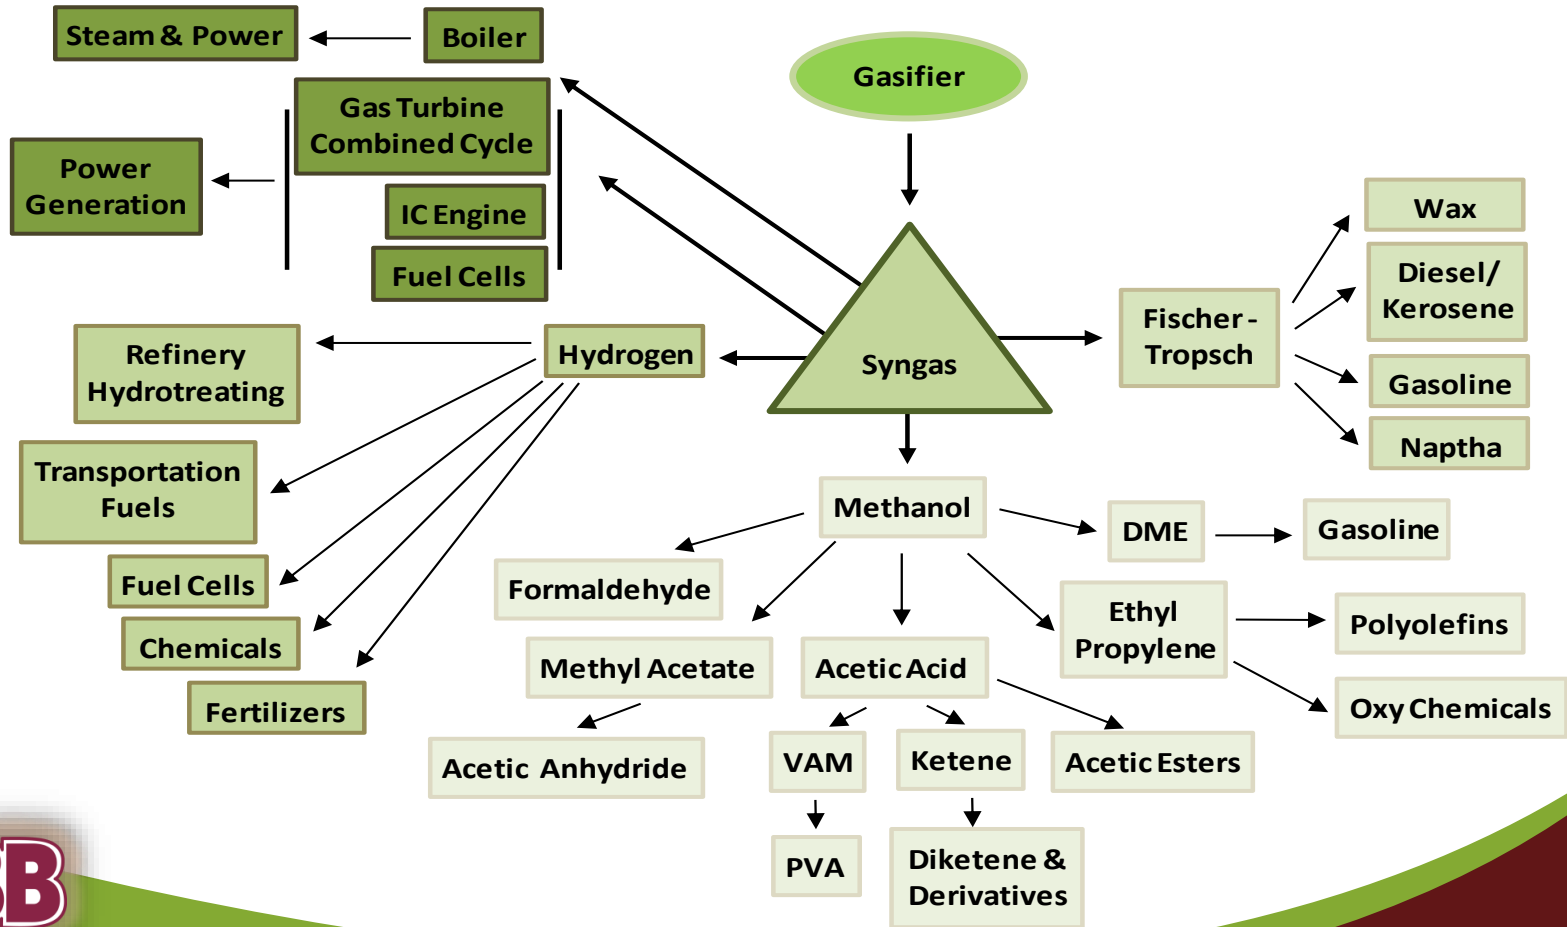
Steam & Power
Boiler
Gasifier
Gas Turbine Combined Cycle
Power Generation
IC Engine
Fuel Cells
Wax
Diesel/ Kerosene
Fischer - Tropsch
Refinery Hydrotreating
Hydrogen
Syngas
Gasoline
Naptha
Transportation Fuels
Methanol
DME
Gasoline
Fuel Cells
Formaldehyde
Chemicals
Ethyl Propylene
Polyolefins
Methyl Acetate
Acetic Acid
Fertilizers
Oxy Chemicals
Acetic Anhydride
VAM
Ketene
Acetic Esters
PVA
Diketene & Derivatives
B